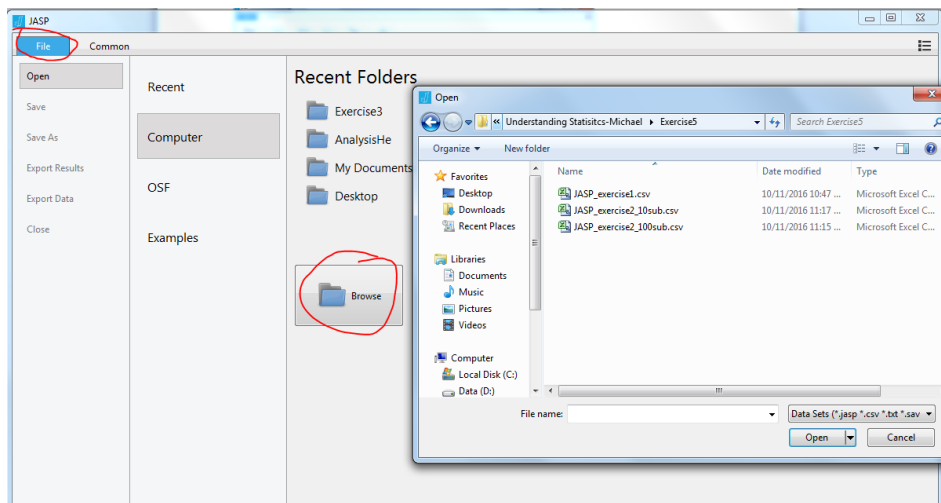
JASP

File Common

Open
Save
Save As
Export Results
Export Data
Close

Recent
Computer
OSF
Examples

Recent Folders

Exercise3
AnalysisHe
My Documents
Desktop

Browse

Open

« Understanding Statisitcs-Michael ▸ Exercise5

Search Exercise5

Organize ▾ New folder

Favorites
Desktop
Downloads
Recent Places

Libraries
Documents
Music
Pictures
Videos

Computer
Local Disk (C:)
Data (D:)

| Name | Date modified | Type |
|---|---|---|
| JASP_exercise1.csv | 10/11/2016 10:47 ... | Microsoft Excel C... |
| JASP_exercise2_10sub.csv | 10/11/2016 11:17 ... | Microsoft Excel C... |
| JASP_exercise2_100sub.csv | 10/11/2016 11:15 ... | Microsoft Excel C... |

File name:

Data Sets (*.jasp *.csv *.txt *.sav

Open Cancel